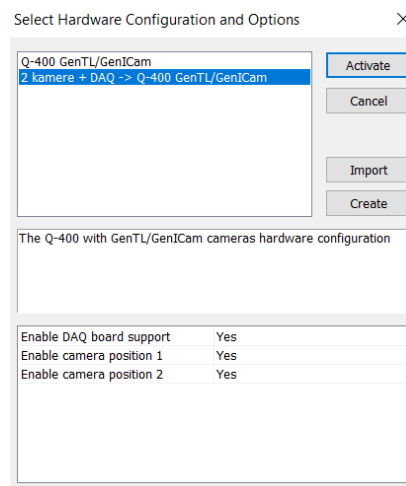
Select Hardware Configuration and Options

×

Q-400 GenTL/GenICam
2 kamere + DAQ -> Q-400 GenTL/GenICam

Activate

Cancel

Import

Create

The Q-400 with GenTL/GenICam cameras hardware configuration

| Enable DAQ board support | Yes |
|---|---|
| Enable camera position 1 | Yes |
| Enable camera position 2 | Yes |